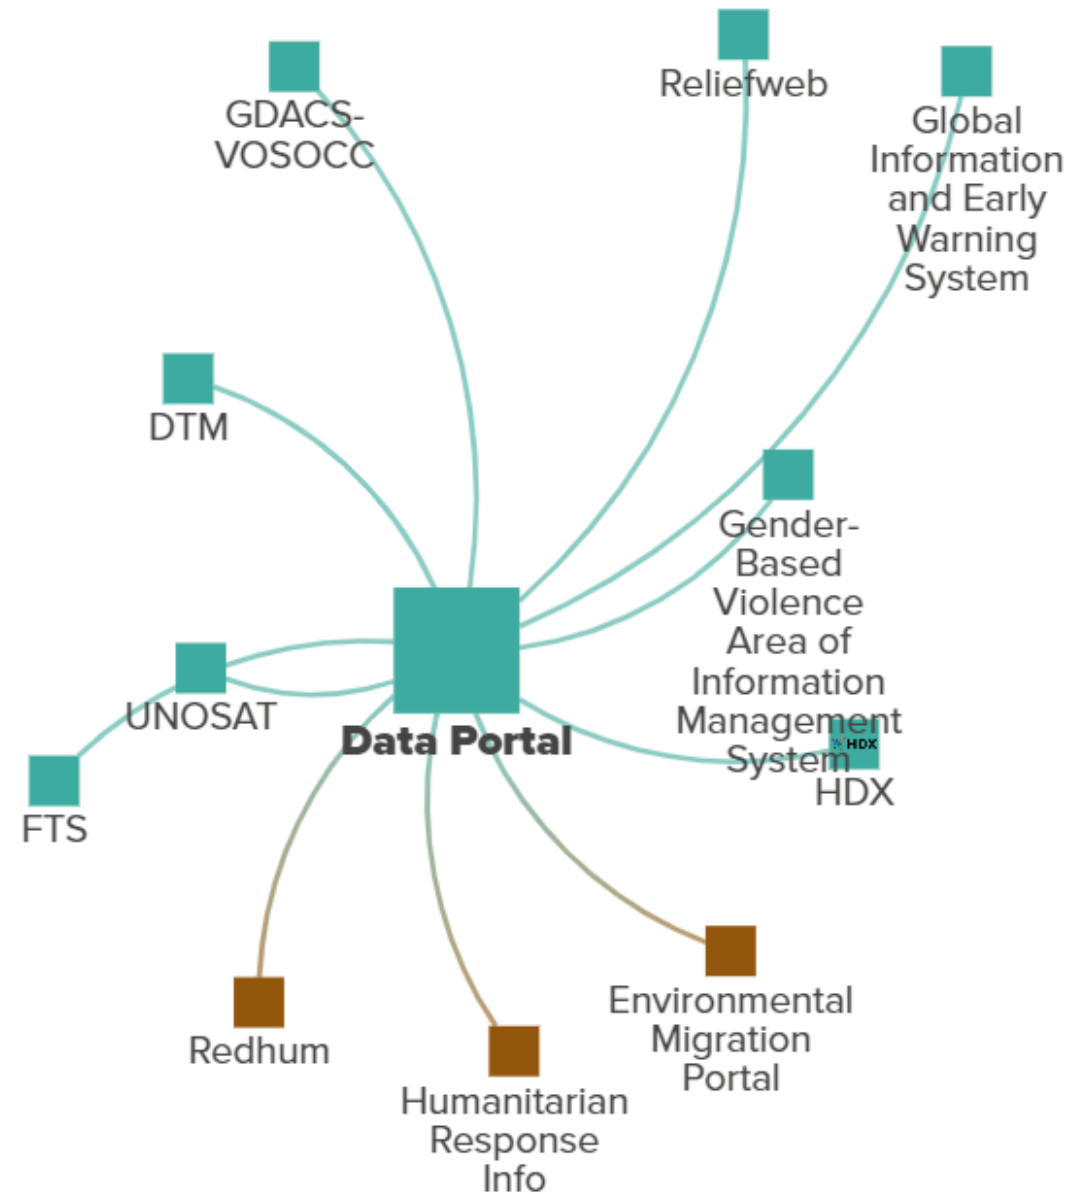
GDACS-VOSOCC

Reliefweb

Global Information and Early Warning System

DTM

Gender-Based Violence Area of Information Management System

UNOSAT

Data Portal

HDX

HDX

FTS

Redhum

Humanitarian Response Info

Environmental Migration Portal